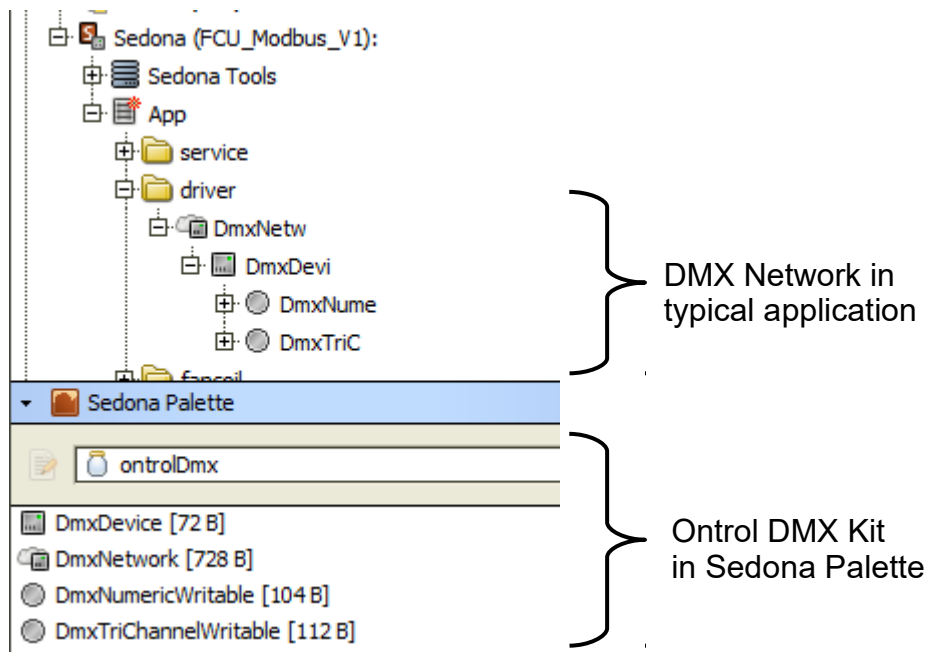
Sedona (FCU_Modbus_V1):
Sedona Tools
App
service
driver
DmxNetw
DmxDevi
DmxNume
DmxTriC
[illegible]

DMX Network in typical application

Sedona Palette
ontrolDmx
DmxDevice [72 B]
DmxNetwork [728 B]
DmxNumericWritable [104 B]
DmxTriChannelWritable [112 B]

Ontrol DMX Kit in Sedona Palette